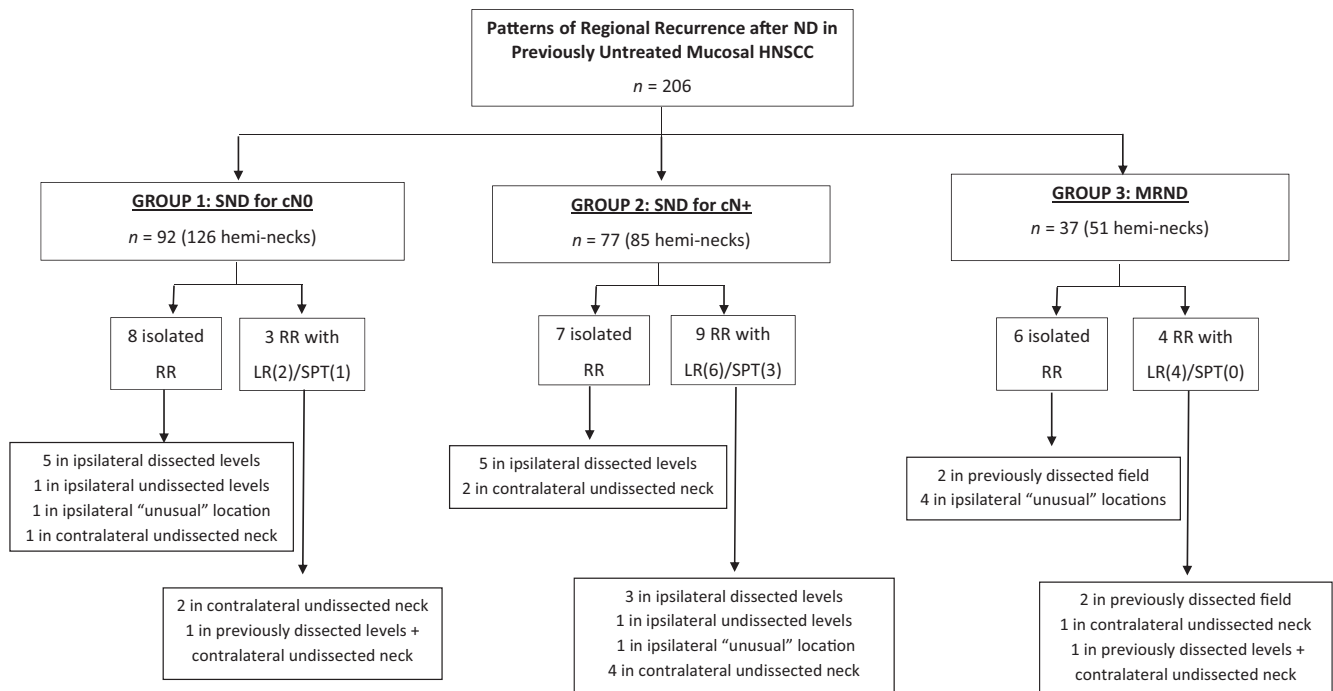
Patterns of Regional Recurrence after ND in Previously Untreated Mucosal HNSCC

$n$ = 206

GROUP 1: SND for cN0

$n$ = 92 (126 hemi-necks)

8 isolated RR

3 RR with LR(2)/SPT(1)

5 in ipsilateral dissected levels
1 in ipsilateral undissected levels
1 in ipsilateral "unusual" location
1 in contralateral undissected neck

2 in contralateral undissected neck
1 in previously dissected levels + contralateral undissected neck

GROUP 2: SND for cN+

$n$ = 77 (85 hemi-necks)

7 isolated RR

9 RR with LR(6)/SPT(3)

5 in ipsilateral dissected levels
2 in contralateral undissected neck

3 in ipsilateral dissected levels
1 in ipsilateral undissected levels
1 in ipsilateral "unusual" location
4 in contralateral undissected neck

GROUP 3: MRND

$n$ = 37 (51 hemi-necks)

6 isolated RR

4 RR with LR(4)/SPT(0)

2 in previously dissected field
4 in ipsilateral "unusual" locations

2 in previously dissected field
1 in contralateral undissected neck
1 in previously dissected levels + contralateral undissected neck